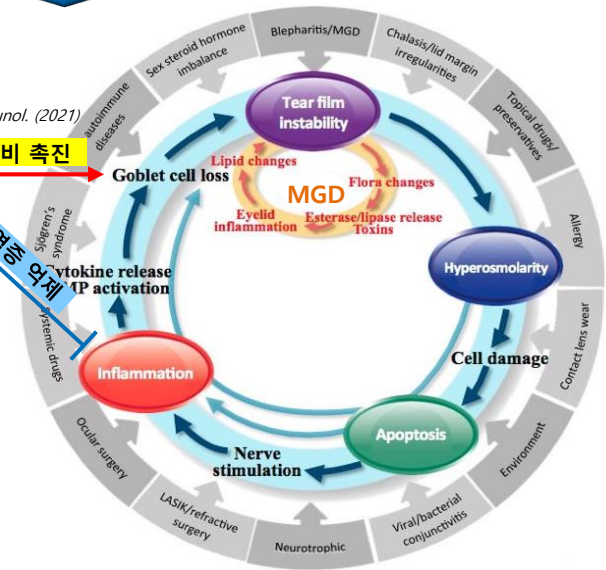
unol. (2021)

비 촉진

염증 억제

Sex steroid hormone imbalance

Blepharitis/MGD

Chalasis/lid margin irregularities

Topical drugs/ preservatives

Allergy

Contact lens wear

Environment

Viral/bacterial conjunctivitis

Neurotrophic

LASIK/refractive surgery

Ocular surgery

Systemic drugs

Sjögren's syndrome

Autoimmune diseases

Tear film instability

Lipid changes

MGD

Flora changes

Eyelid inflammation

Esterase/lipase release Toxins

Goblet cell loss

Hyperosmolarity

ytokine release MP activation

Cell damage

Inflammation

Apoptosis

Nerve stimulation